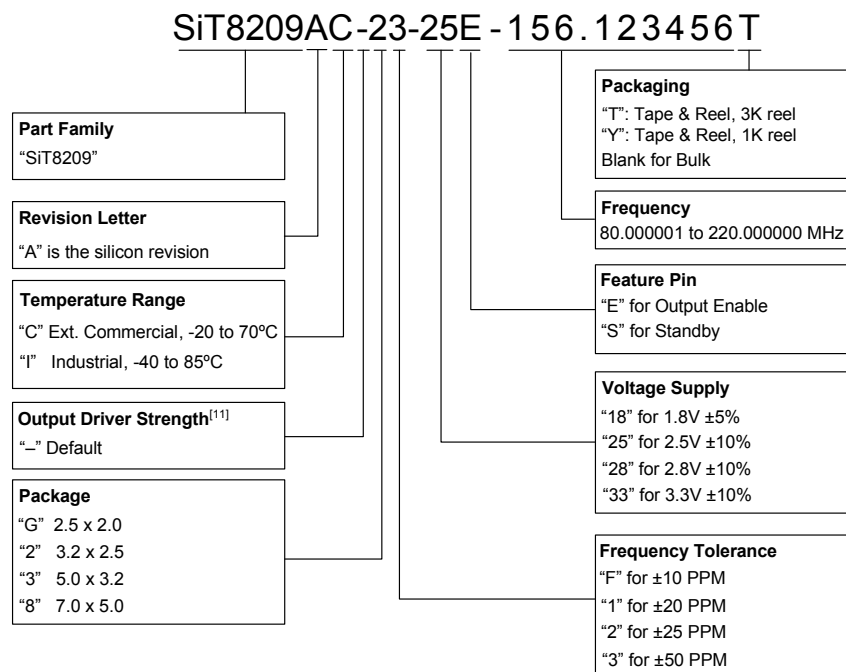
SiT8209AC-23-25E-156.123456T

Part Family
"SiT8209"

Revision Letter
"A" is the silicon revision

Temperature Range
"C" Ext. Commercial, -20 to 70ºC
"I" Industrial, -40 to 85ºC

Output Driver Strength$^{[11]}$
"–" Default

Package
"G" 2.5 x 2.0
"2" 3.2 x 2.5
"3" 5.0 x 3.2
"8" 7.0 x 5.0

Packaging
"T": Tape & Reel, 3K reel
"Y": Tape & Reel, 1K reel
Blank for Bulk

Frequency
80.000001 to 220.000000 MHz

Feature Pin
"E" for Output Enable
"S" for Standby

Voltage Supply
"18" for 1.8V ±5%
"25" for 2.5V ±10%
"28" for 2.8V ±10%
"33" for 3.3V ±10%

Frequency Tolerance
"F" for ±10 PPM
"1" for ±20 PPM
"2" for ±25 PPM
"3" for ±50 PPM